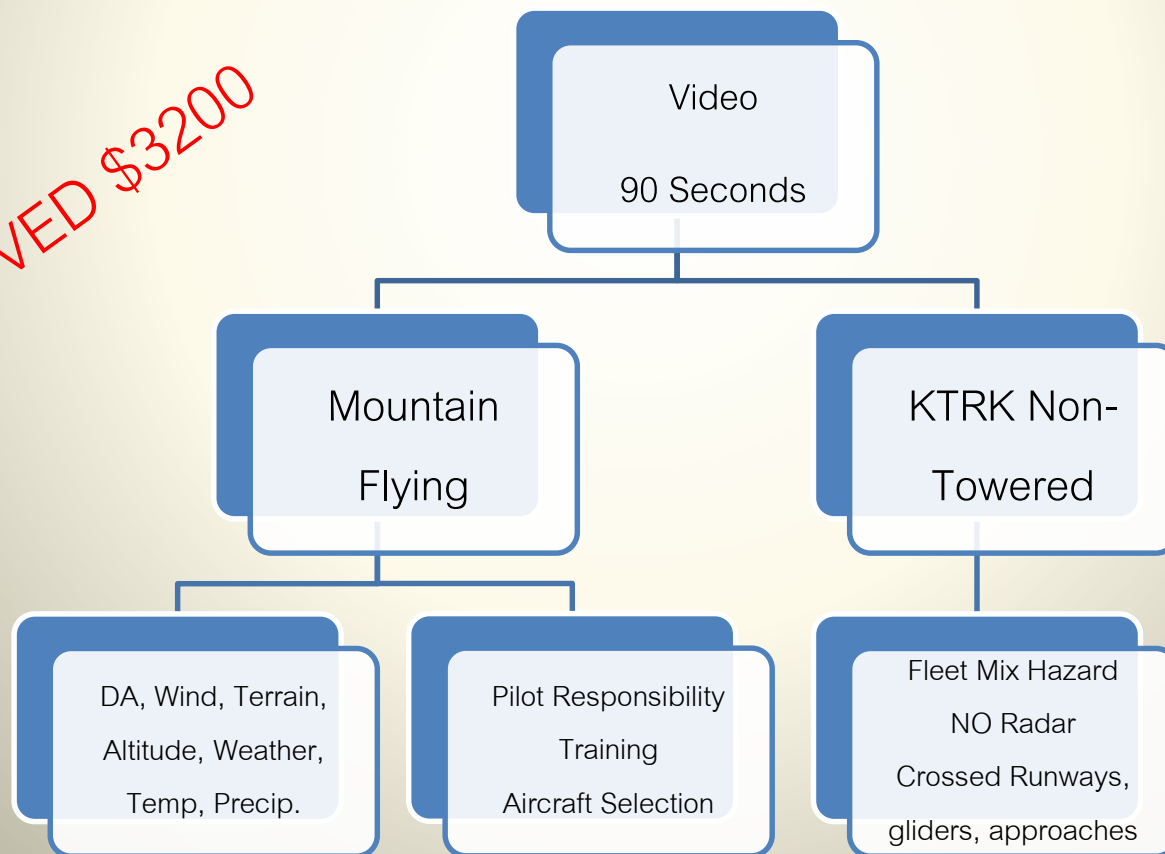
VED $3200

Video

90 Seconds

Mountain Flying

KTRK Non-Towered

DA, Wind, Terrain, Altitude, Weather, Temp, Precip.

Pilot Responsibility

Training

Aircraft Selection

Fleet Mix Hazard

NO Radar

Crossed Runways, gliders, approaches